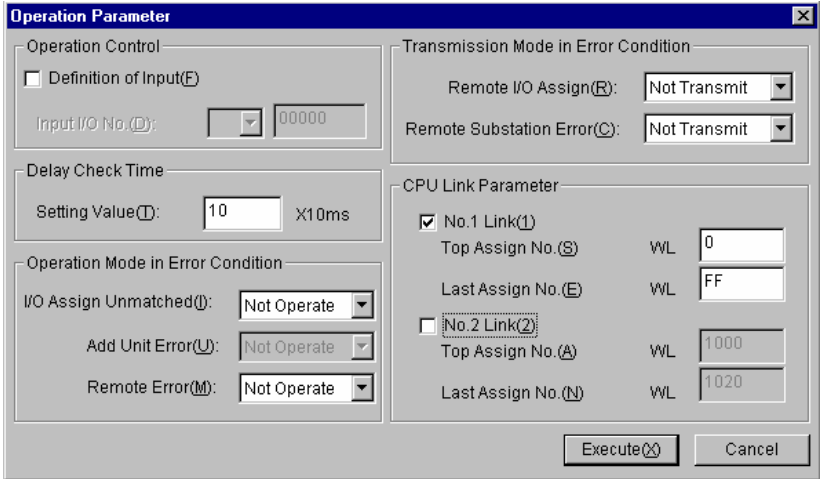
Operation Parameter

Operation Control

Definition of Input(F)

Input I/O No.(D):
00000

Delay Check Time

Setting Value(T): 10 X10ms

Operation Mode in Error Condition

I/O Assign Unmatched(I): Not Operate

Add Unit Error(U): Not Operate

Remote Error(M): Not Operate

Transmission Mode in Error Condition

Remote I/O Assign(R): Not Transmit

Remote Substation Error(C): Not Transmit

CPU Link Parameter

No.1 Link(1)

Top Assign No.(S) WL 0

Last Assign No.(E) WL FF

No.2 Link(2)

Top Assign No.(A) WL 1000

Last Assign No.(N) WL 1020

Execute(X)

Cancel